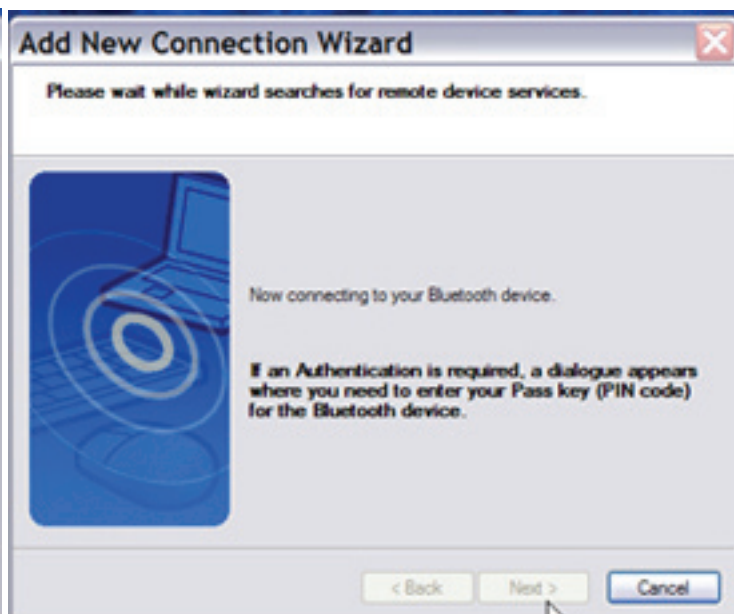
Add New Connection Wizard

Please wait while wizard searches for remote device services.

Now connecting to your Bluetooth device.

If an Authentication is required, a dialogue appears where you need to enter your Pass key (PIN code) for the Bluetooth device.

< Back

Next >

Cancel